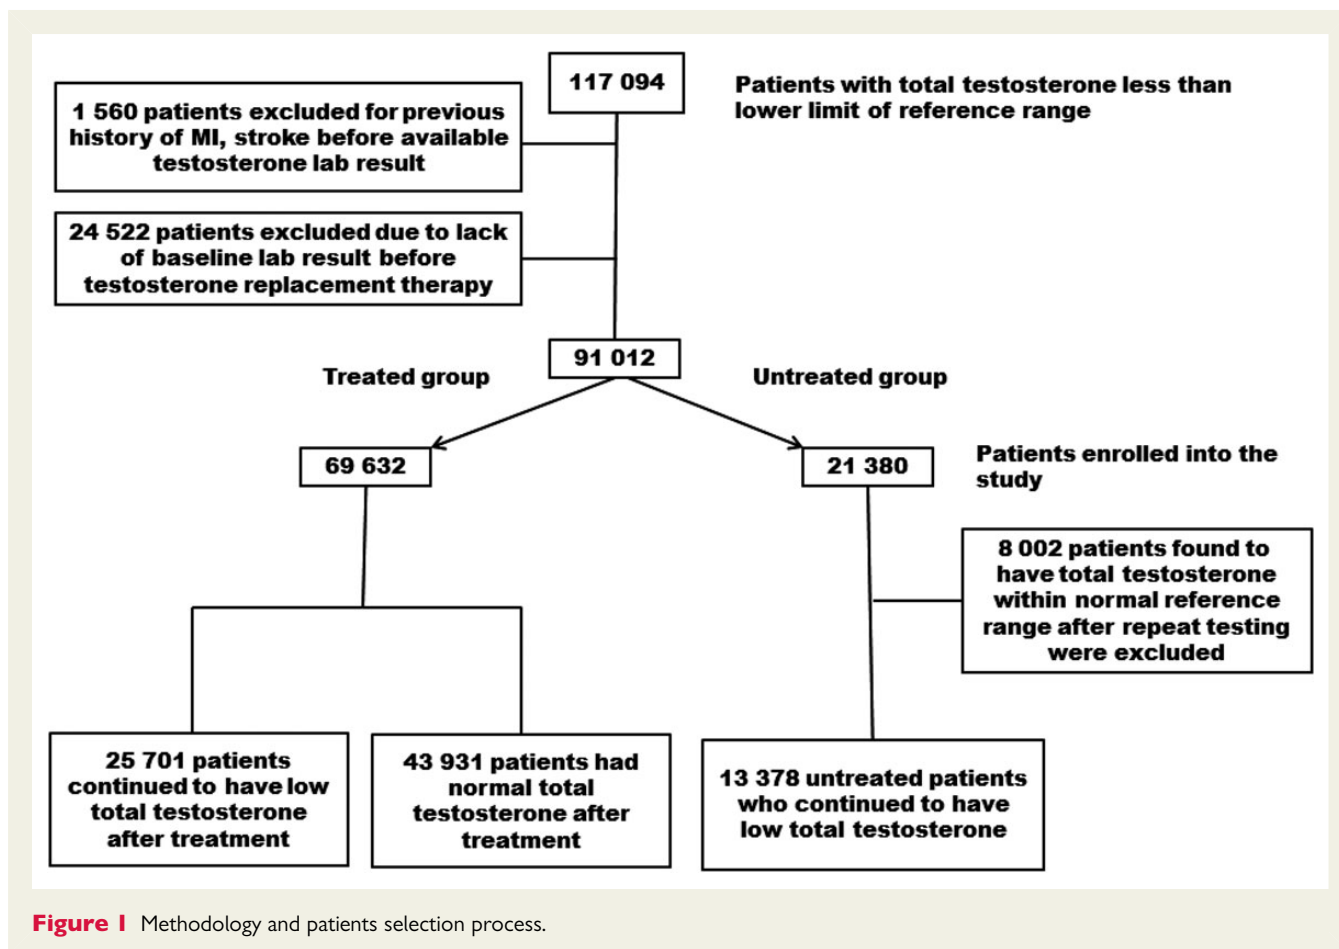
117 094

Patients with total testosterone less than lower limit of reference range

1 560 patients excluded for previous history of MI, stroke before available testosterone lab result

24 522 patients excluded due to lack of baseline lab result before testosterone replacement therapy

91 012

Treated group

Untreated group

69 632

21 380

Patients enrolled into the study

8 002 patients found to have total testosterone within normal reference range after repeat testing were excluded

25 701 patients continued to have low total testosterone after treatment

43 931 patients had normal total testosterone after treatment

13 378 untreated patients who continued to have low total testosterone

Figure 1 Methodology and patients selection process.